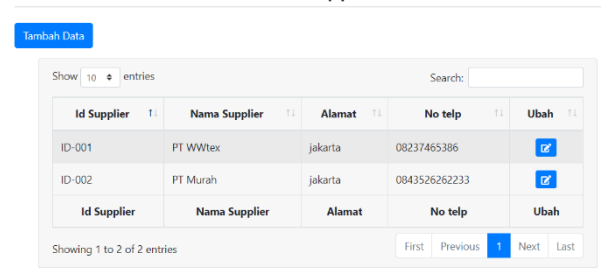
Tambah Data

Show 10 entries

Search:

| Id Supplier | Nama Supplier | Alamat | No telp | Ubah |
|---|---|---|---|---|
| ID-001 | PT WWtex | jakarta | 08237465386 | |
| ID-002 | PT Murah | jakarta | 0843526262233 | |
| Id Supplier | Nama Supplier | Alamat | No telp | Ubah |

Showing 1 to 2 of 2 entries

First Previous 1 Next Last